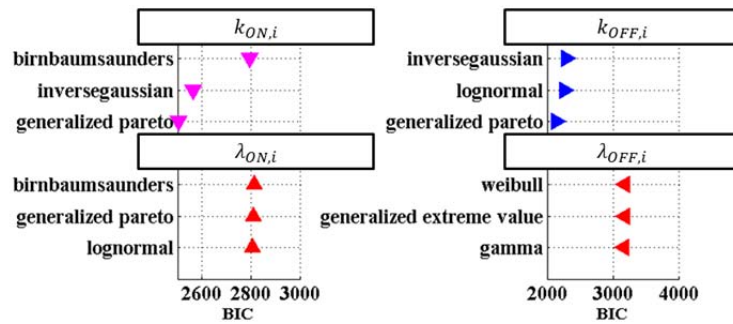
$k_{ON,i}$

birnbaumsaunders

inversegaussian

generalized pareto

$\lambda_{ON,i}$

birnbaumsaunders

generalized pareto

lognormal

2600 2800 3000

BIC

$k_{OFF,i}$

inversegaussian

lognormal

generalized pareto

$\lambda_{OFF,i}$

weibull

generalized extreme value

gamma

2000 3000 4000

BIC